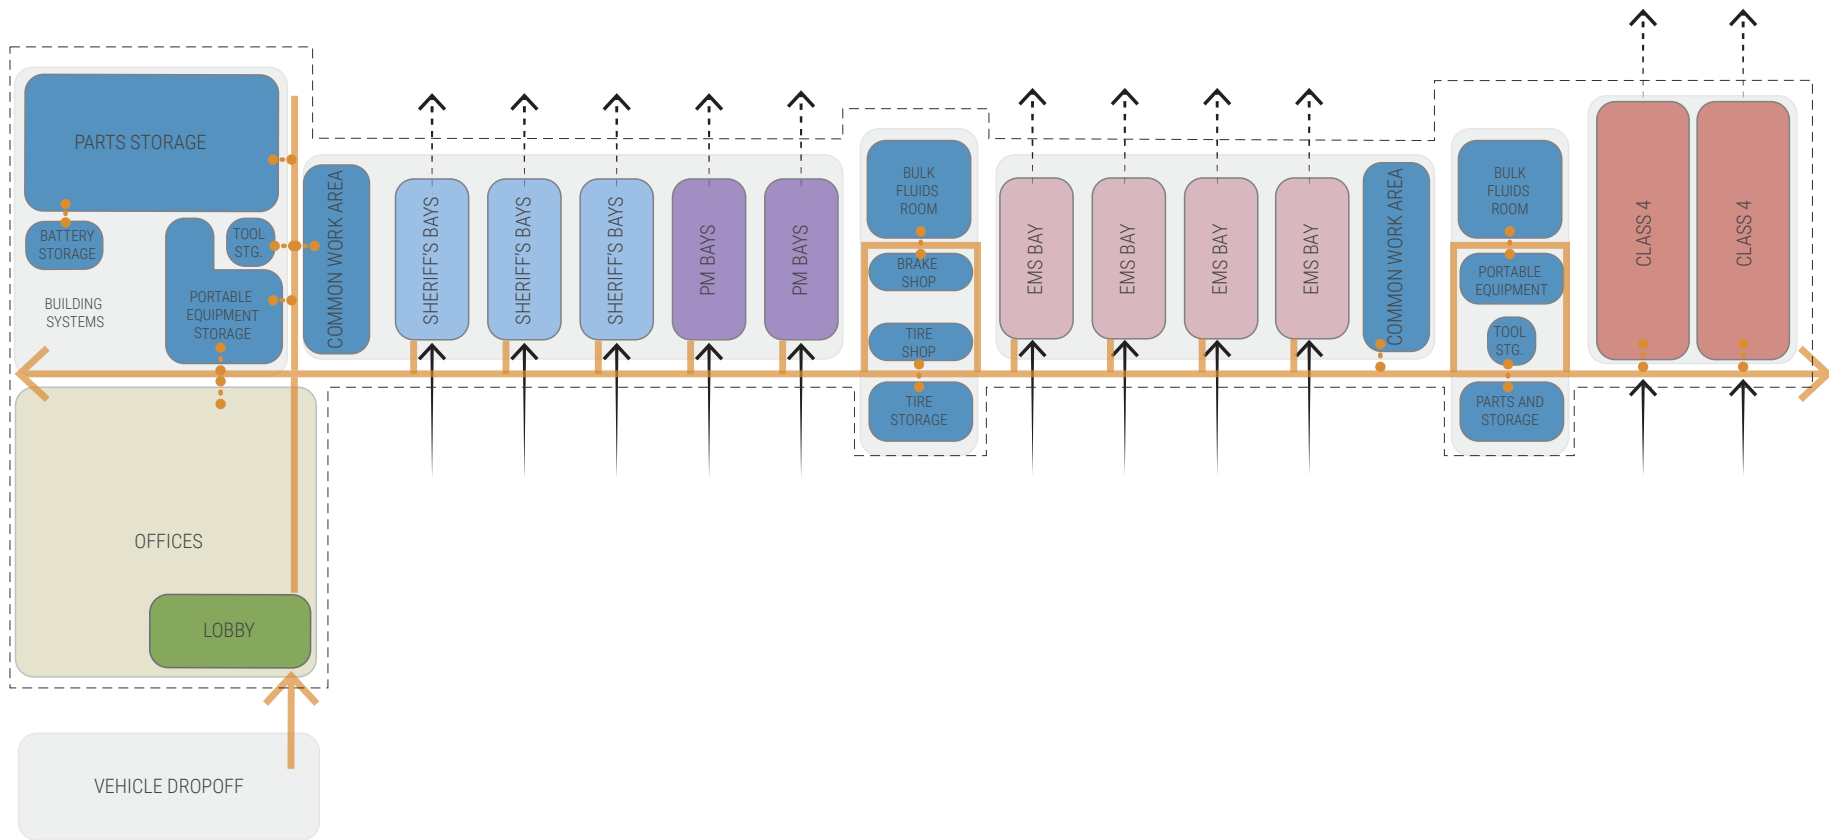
PARTS STORAGE

BATTERY STORAGE

TOOL STG.

BUILDING SYSTEMS

PORTABLE EQUIPMENT STORAGE

COMMON WORK AREA

SHERIFF'S BAYS

SHERIFF'S BAYS

SHERIFF'S BAYS

PM BAYS

PM BAYS

BULK FLUIDS ROOM

BRAKE SHOP

TIRE SHOP

TIRE STORAGE

EMS BAY

EMS BAY

EMS BAY

EMS BAY

COMMON WORK AREA

BULK FLUIDS ROOM

PORTABLE EQUIPMENT

TOOL STG.

PARTS AND STORAGE

CLASS 4

CLASS 4

OFFICES

LOBBY

VEHICLE DROPOFF